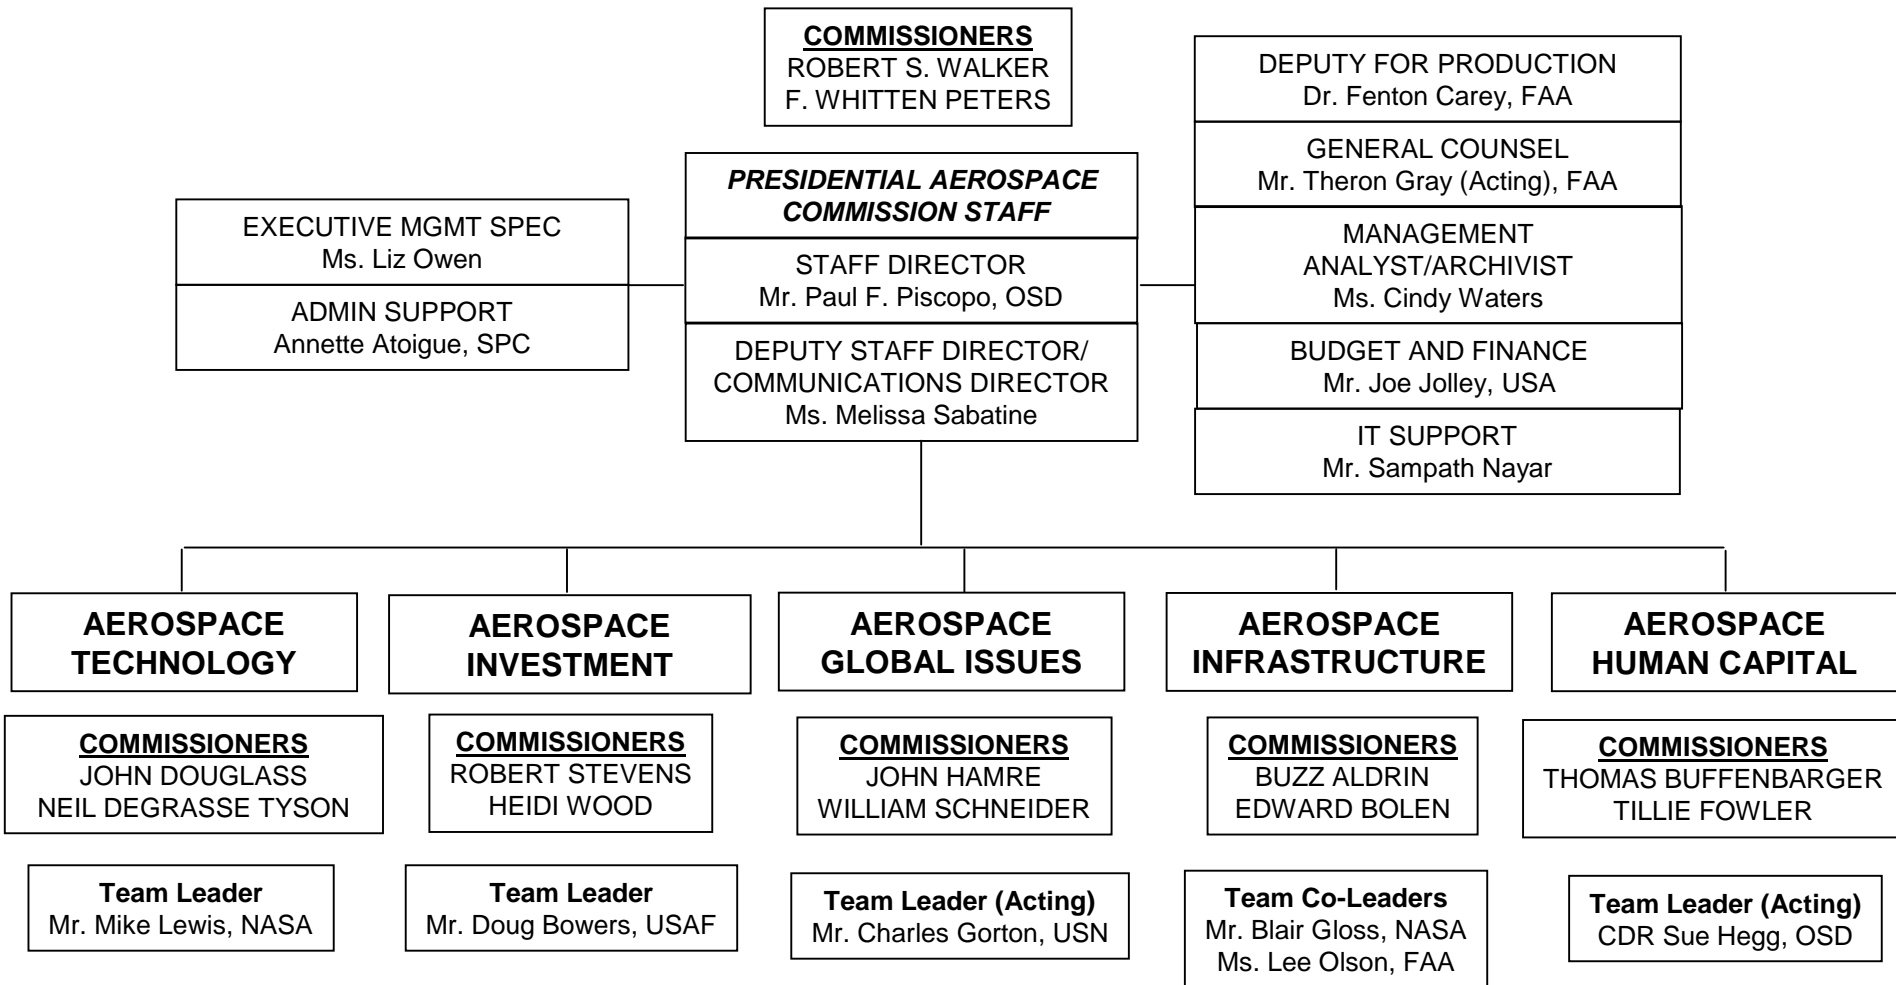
COMMISSIONERS
ROBERT S. WALKER
F. WHITTEN PETERS

PRESIDENTIAL AEROSPACE COMMISSION STAFF

STAFF DIRECTOR
Mr. Paul F. Piscopo, OSD

DEPUTY STAFF DIRECTOR/ COMMUNICATIONS DIRECTOR
Ms. Melissa Sabatine

EXECUTIVE MGMT SPEC
Ms. Liz Owen

ADMIN SUPPORT
Annette Atoigue, SPC

DEPUTY FOR PRODUCTION
Dr. Fenton Carey, FAA

GENERAL COUNSEL
Mr. Theron Gray (Acting), FAA

MANAGEMENT ANALYST/ARCHIVIST
Ms. Cindy Waters

BUDGET AND FINANCE
Mr. Joe Jolley, USA

IT SUPPORT
Mr. Sampath Nayar

AEROSPACE TECHNOLOGY

COMMISSIONERS
JOHN DOUGLASS
NEIL DEGRASSE TYSON

Team Leader
Mr. Mike Lewis, NASA

AEROSPACE INVESTMENT

COMMISSIONERS
ROBERT STEVENS
HEIDI WOOD

Team Leader
Mr. Doug Bowers, USAF

AEROSPACE GLOBAL ISSUES

COMMISSIONERS
JOHN HAMRE
WILLIAM SCHNEIDER

Team Leader (Acting)
Mr. Charles Gorton, USN

AEROSPACE INFRASTRUCTURE

COMMISSIONERS
BUZZ ALDRIN
EDWARD BOLEN

Team Co-Leaders
Mr. Blair Gloss, NASA
Ms. Lee Olson, FAA

AEROSPACE HUMAN CAPITAL

COMMISSIONERS
THOMAS BUFFENBARGER
TILLIE FOWLER

Team Leader (Acting)
CDR Sue Hegg, OSD